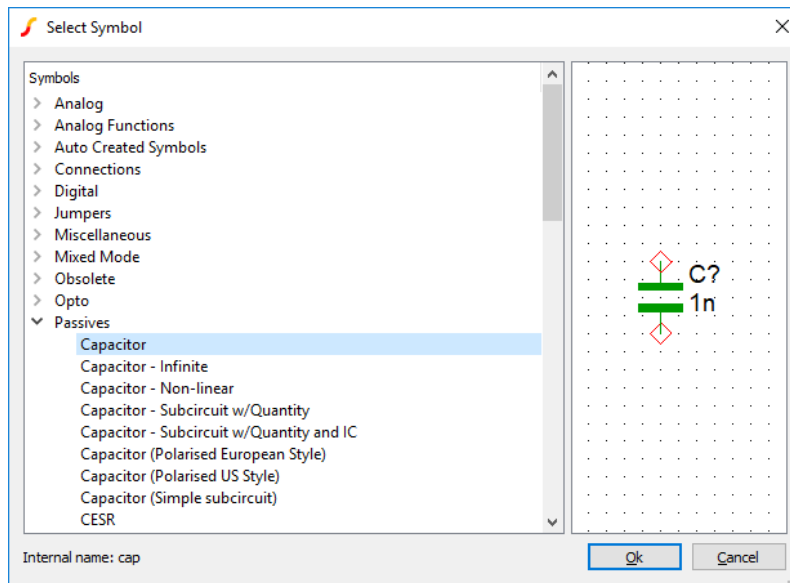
Select Symbol

Symbols
Analog
Analog Functions
Auto Created Symbols
Connections
Digital
Jumpers
Miscellaneous
Mixed Mode
Obsolete
Opto
Passives
Capacitor
Capacitor - Infinite
Capacitor - Non-linear
Capacitor - Subcircuit w/Quantity
Capacitor - Subcircuit w/Quantity and IC
Capacitor (Polarised European Style)
Capacitor (Polarised US Style)
Capacitor (Simple subcircuit)
CESR

C?
1n

Internal name: cap

Ok
Cancel